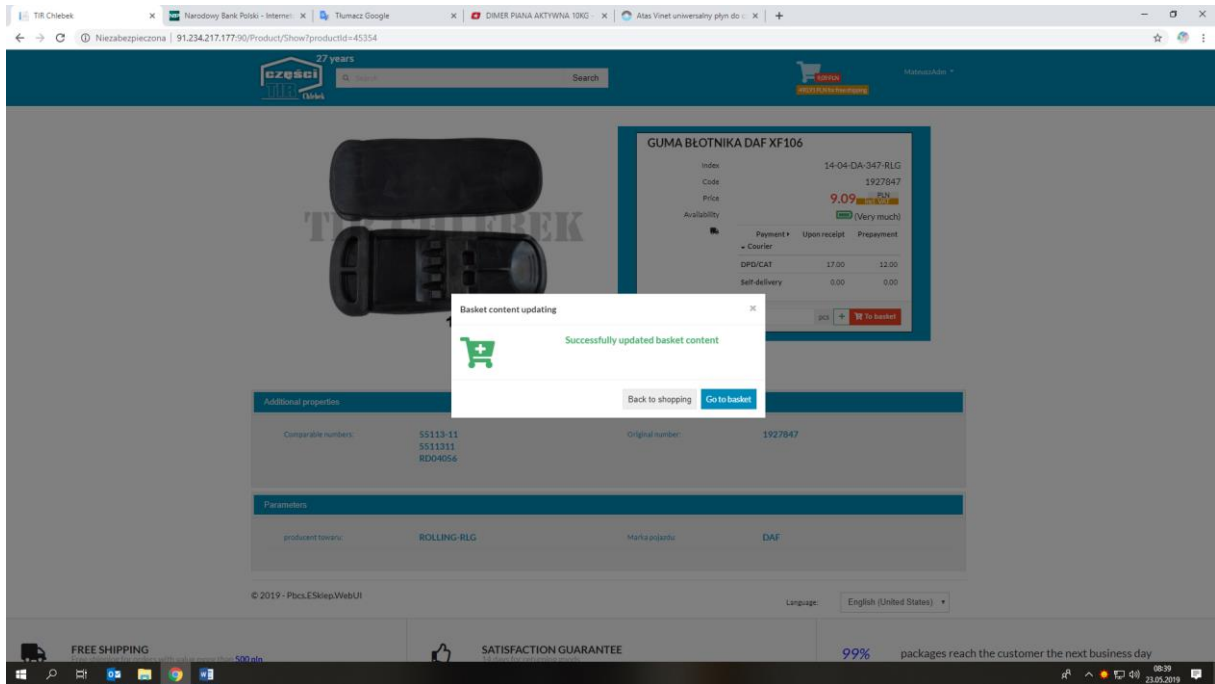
TIR Chlebek | Narodowy Bank Polski - Internet | Tłumacz Google | DIMER PIANA AKTYWNA 10KG | Atas Vinet uniwersalny płyn do

Niezabezpieczona | 91.234.217.177:90/Product/Show?productId=45354

27 years
części TIR Chlebek
Search
Search
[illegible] PLN
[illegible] PLN for free shipping
MateuszAdm

GUMA BŁOTNIKA DAF XF106

| Index | 14-04-DA-347-RLG |
|---|---|
| Code | 1927847 |
| Price | 9.09 PLN |
| Availability | (Very much) |

| Payment ▸ ▾ Courier | Upon receipt | Prepayment |
|---|---|---|
| DPD/CAT | 17.00 | 12.00 |
| Self-delivery | 0.00 | 0.00 |

pcs + To basket

TIR CHLEBEK

Basket content updating
×
Successfully updated basket content
Back to shopping Go to basket

Additional properties

Comparable numbers: SS113-11 SS11311 RD04056
Original number: 1927847

Parameters

producent towaru: ROLLING-RLG
Marka pojazdu: DAF

© 2019 - Pbcs.ESklep.WebUI

Language: English (United States)

FREE SHIPPING
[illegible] 500 pln

SATISFACTION GUARANTEE
14 days for returning goods

99% packages reach the customer the next business day

08:39
23.05.2019